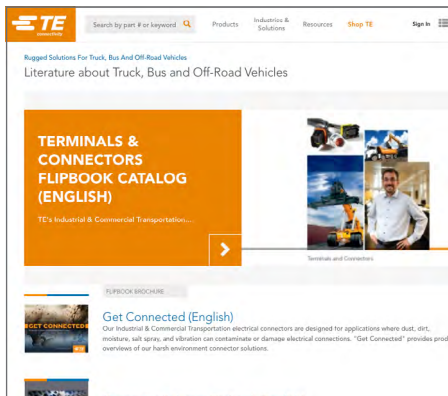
TE connectivity

Search by part # or keyword

Products

Industries & Solutions

Resources

Shop TE

Sign In

Rugged Solutions For Truck, Bus And Off-Road Vehicles

Literature about Truck, Bus and Off-Road Vehicles

TERMINALS & CONNECTORS FLIPBOOK CATALOG (ENGLISH)

TE's Industrial & Commercial Transportation...

Terminals and Connectors

FLIPBOOK BROCHURE

GET CONNECTED

Get Connected (English)

Our Industrial & Commercial Transportation electrical connectors are designed for applications where dust, dirt, moisture, salt spray, and vibration can contaminate or damage electrical connections. "Get Connected" provides prod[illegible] overviews of our harsh environment connector solutions.